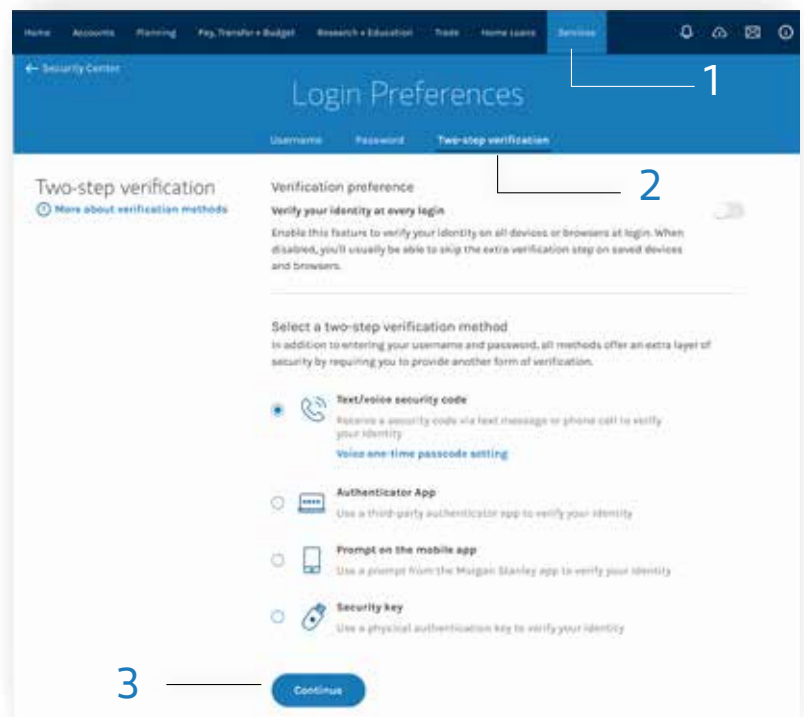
Home Accounts Planning Pay, Transfer + Budget Research + Education Trade Home Loans Services

← Security Center

Login Preferences

Username Password Two-step verification

1

2

Two-step verification

More about verification methods

Verification preference

Verify your identity at every login

Enable this feature to verify your identity on all devices or browsers at login. When disabled, you'll usually be able to skip the extra verification step on saved devices and browsers.

Select a two-step verification method

In addition to entering your username and password, all methods offer an extra layer of security by requiring you to provide another form of verification.

Text/voice security code

Receive a security code via text message or phone call to verify your identity

Voice one-time passcode setting

Authenticator App

Use a third-party authenticator app to verify your identity

Prompt on the mobile app

Use a prompt from the Morgan Stanley app to verify your identity

Security key

Use a physical authentication key to verify your identity

3

Continue